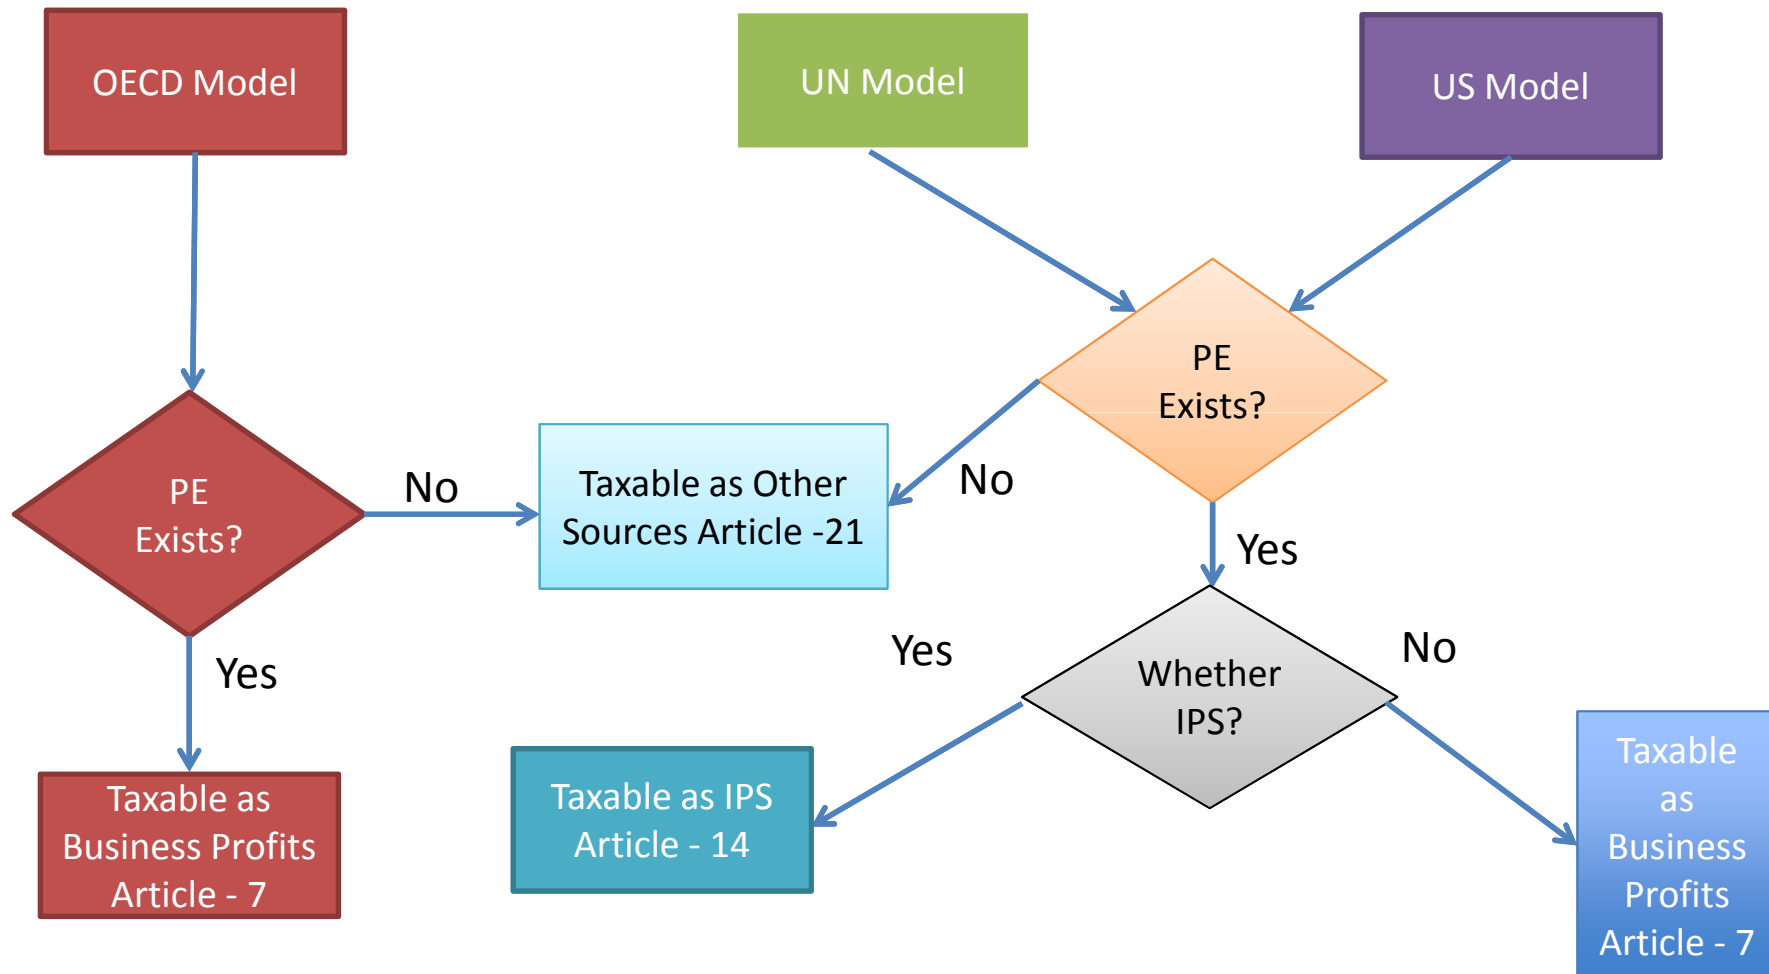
OECD Model

UN Model

US Model

PE Exists?

PE Exists?

No

Taxable as Other Sources Article -21

No

Yes

Yes

Yes

Whether IPS?

No

Taxable as Business Profits Article - 7

Taxable as IPS Article - 14

Taxable as Business Profits Article - 7